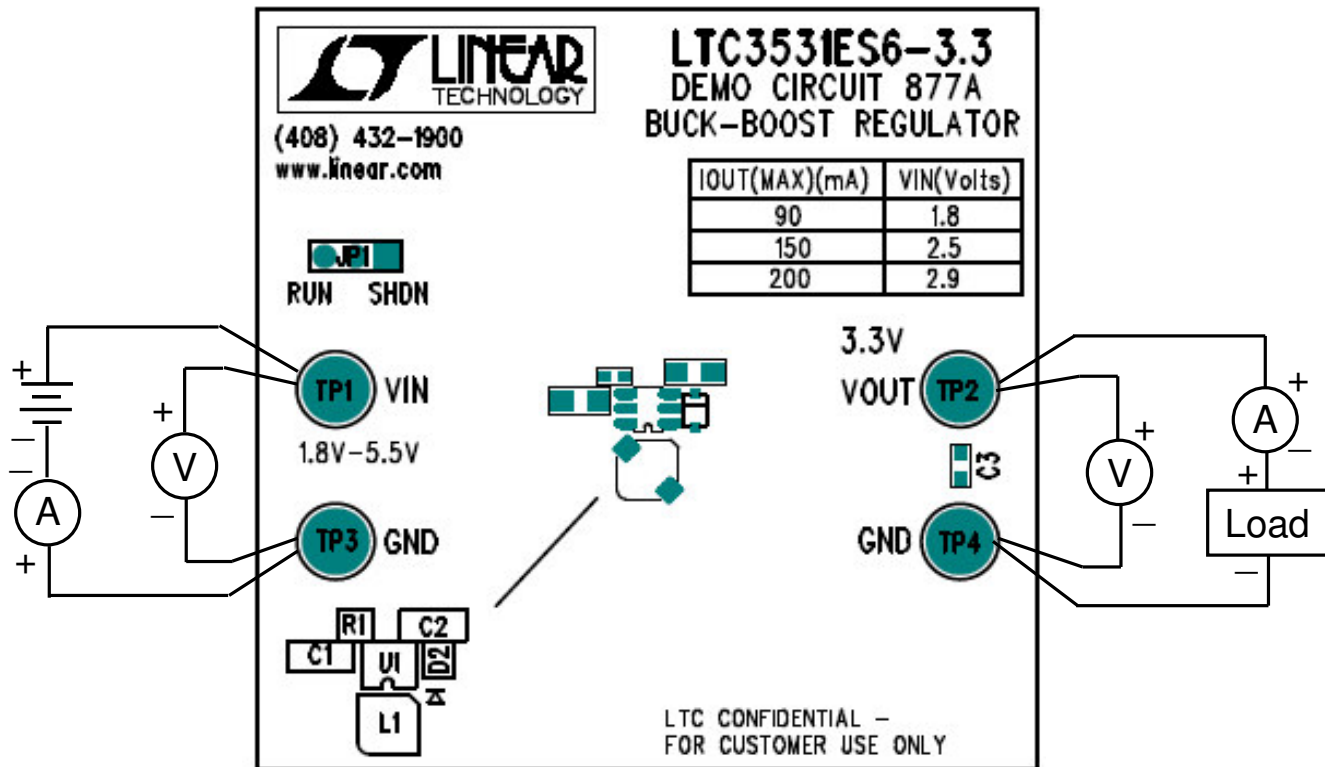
LINEAR TECHNOLOGY

LTC3531ES6-3.3
DEMO CIRCUIT 877A
BUCK-BOOST REGULATOR

(408) 432-1900
www.linear.com

| IOUT(MAX)(mA) | VIN(Volts) |
|---|---|
| 90 | 1.8 |
| 150 | 2.5 |
| 200 | 2.9 |

JP1
RUN SHDN

+
–
+
V
–
–
A
+

TP1 VIN
1.8V-5.5V
TP3 GND

3.3V
VOUT TP2
C3
GND TP4

+
V
–
+
A
–
+
Load
–

R1 C2
C1 U1 D2
L1

LTC CONFIDENTIAL –
FOR CUSTOMER USE ONLY